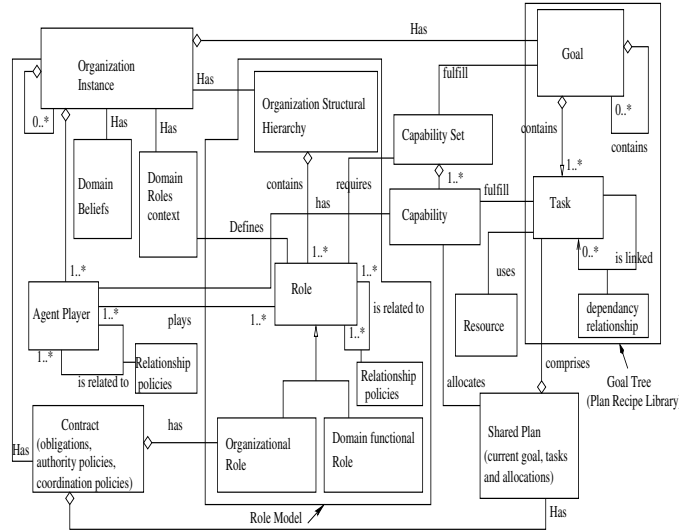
Organization Instance

Has

Goal

0..*

Has

Has

Organization Structural Hierarchy

fulfill

0..*

contains

Domain Beliefs

Domain Roles context

Capability Set

contains

contains

requires

1..*

1..*

fulfill

Task

Capability

has

Defines

1..*

0..*

is linked

uses

1..*

1..*

Role

Agent Player

1..*

is related to

plays

1..*

Resource

dependancy relationship

1..*

1..*

1..*

Relationship policies

is related to

Relationship policies

comprises

allocates

Goal Tree (Plan Recipe Library)

Contract (obligations, authority policies, coordination policies)

has

Organizational Role

Domain functional Role

Shared Plan (current goal, tasks and allocations)

Has

Role Model

Has